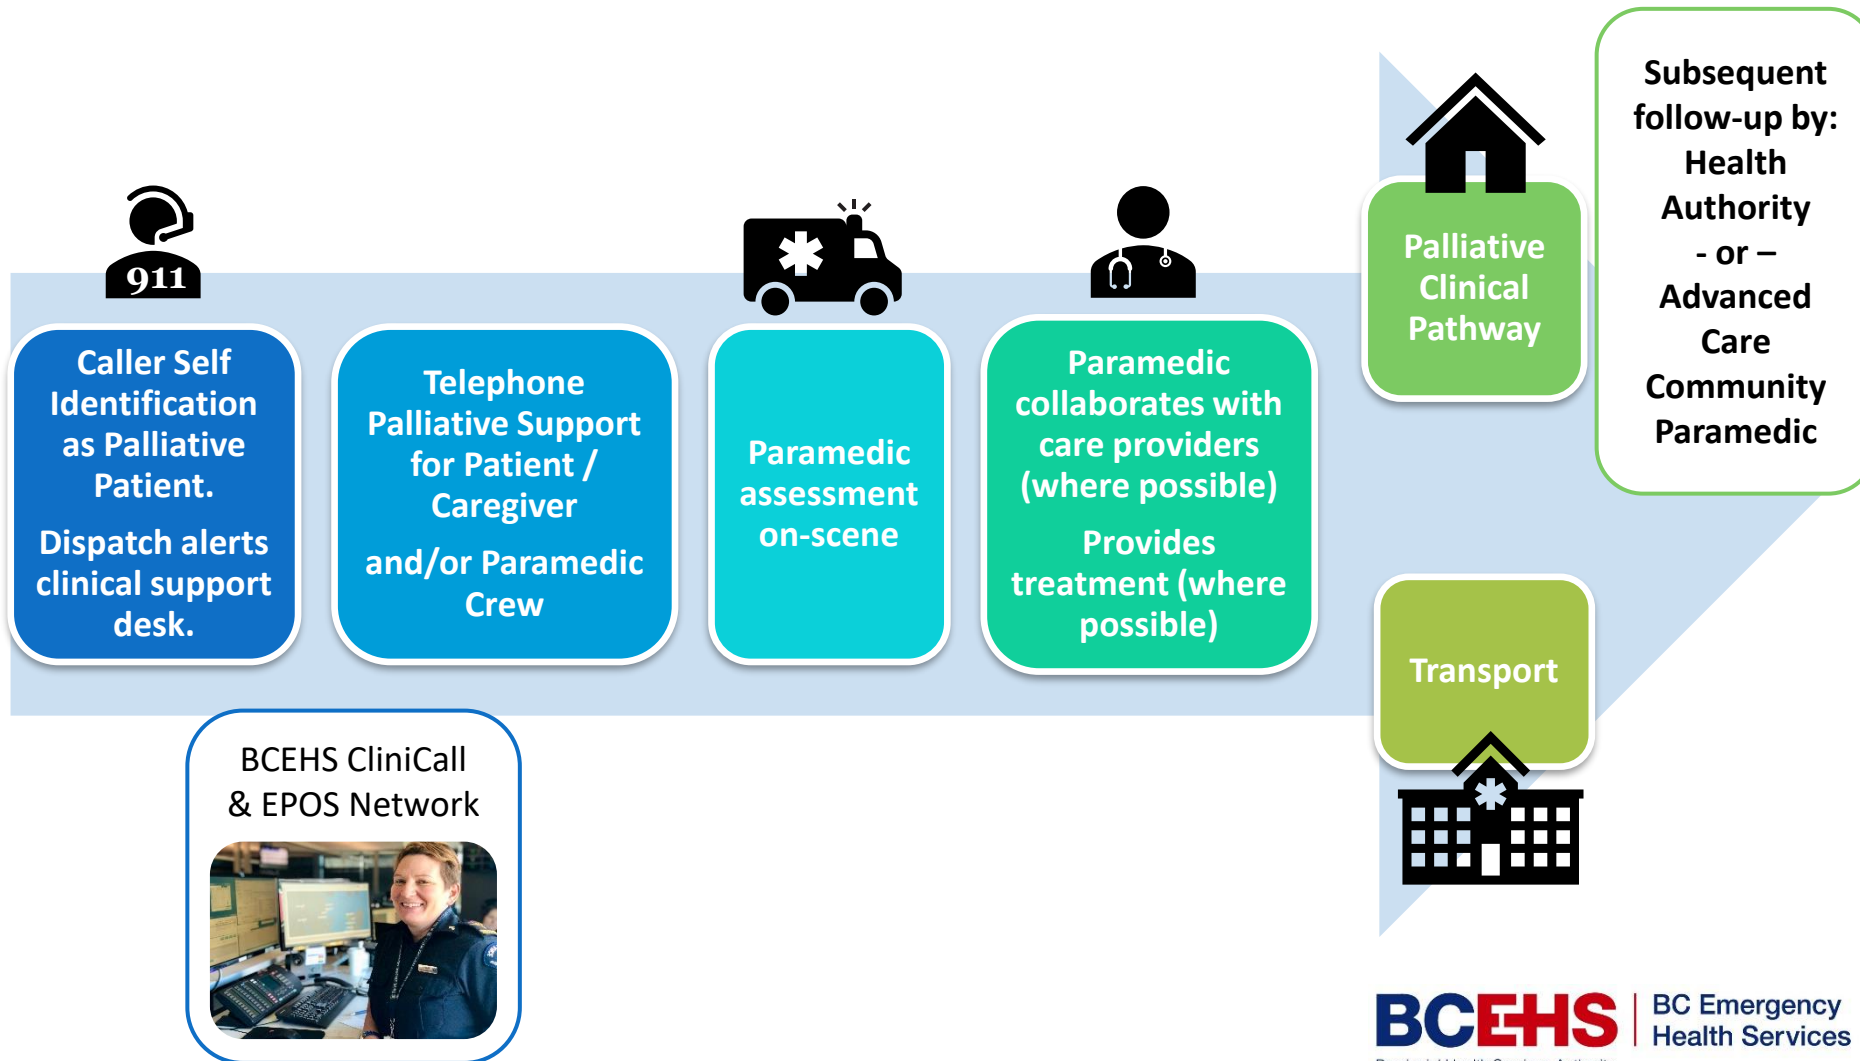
911

Caller Self Identification as Palliative Patient.

Dispatch alerts clinical support desk.

Telephone Palliative Support for Patient / Caregiver

and/or Paramedic Crew

Paramedic assessment on-scene

Paramedic collaborates with care providers (where possible)

Provides treatment (where possible)

Palliative Clinical Pathway

Subsequent follow-up by: Health Authority - or – Advanced Care Community Paramedic

Transport

BCEHS CliniCall & EPOS Network

BCEHS BC Emergency Health Services